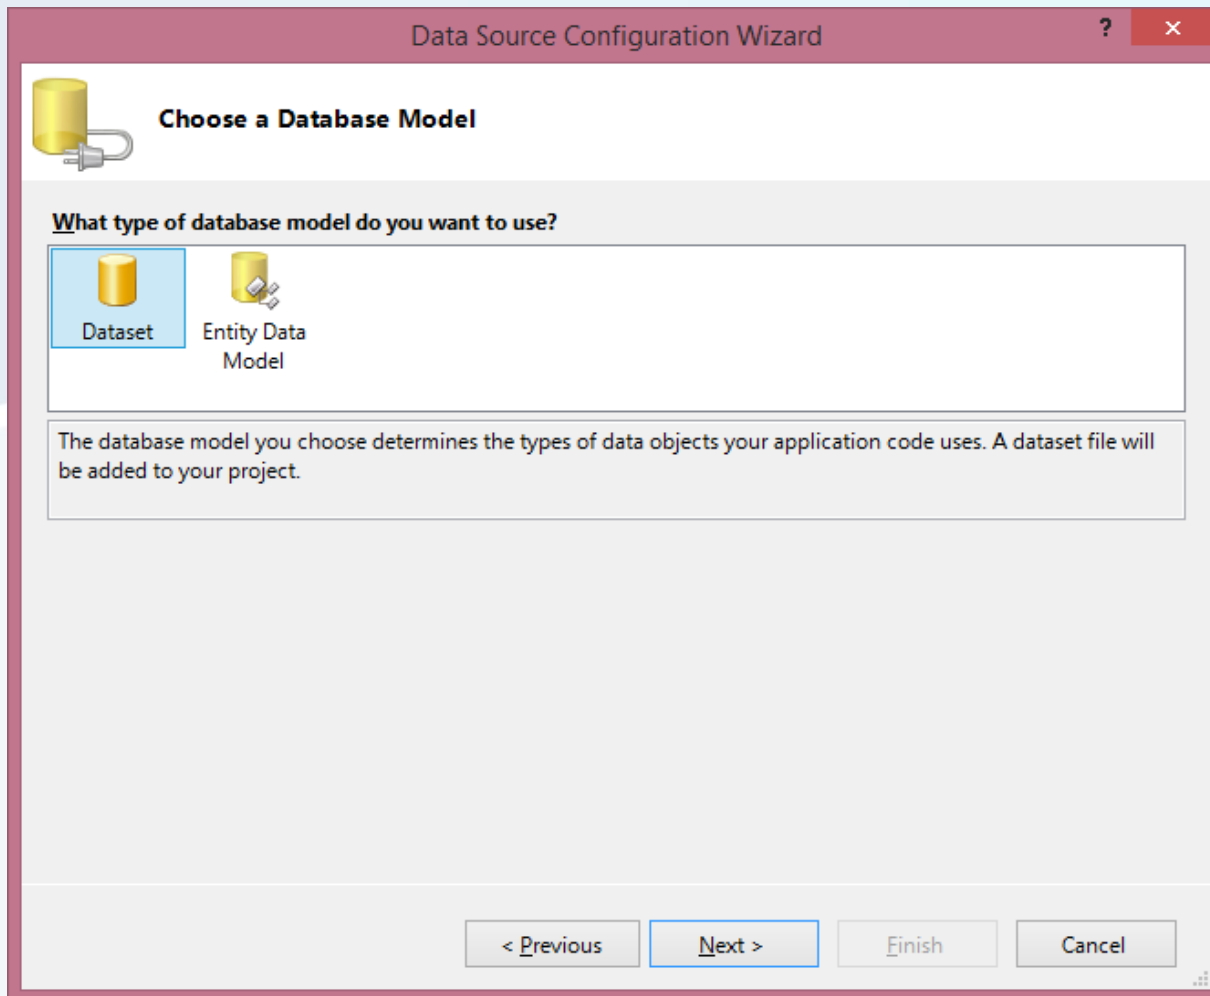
Data Source Configuration Wizard

?

×

Choose a Database Model

What type of database model do you want to use?

Dataset

Entity Data Model

The database model you choose determines the types of data objects your application code uses. A dataset file will be added to your project.

< Previous

Next >

Finish

Cancel